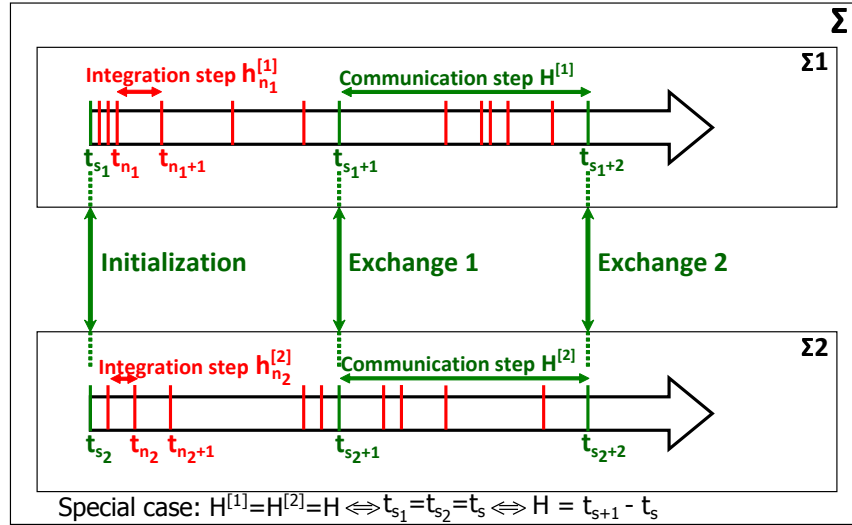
$\Sigma$

$\Sigma 1$

Integration step $h_{n_1}^{[1]}$

Communication step $H^{[1]}$

$t_{s_1}$ $t_{n_1}$ $t_{n_1+1}$ $t_{s_1+1}$ $t_{s_1+2}$

Initialization

Exchange 1

Exchange 2

$\Sigma 2$

Integration step $h_{n_2}^{[2]}$

Communication step $H^{[2]}$

$t_{s_2}$ $t_{n_2}$ $t_{n_2+1}$ $t_{s_2+1}$ $t_{s_2+2}$

Special case: $H^{[1]}=H^{[2]}=H \Leftrightarrow t_{s_1}=t_{s_2}=t_s \Leftrightarrow H = t_{s+1} - t_s$